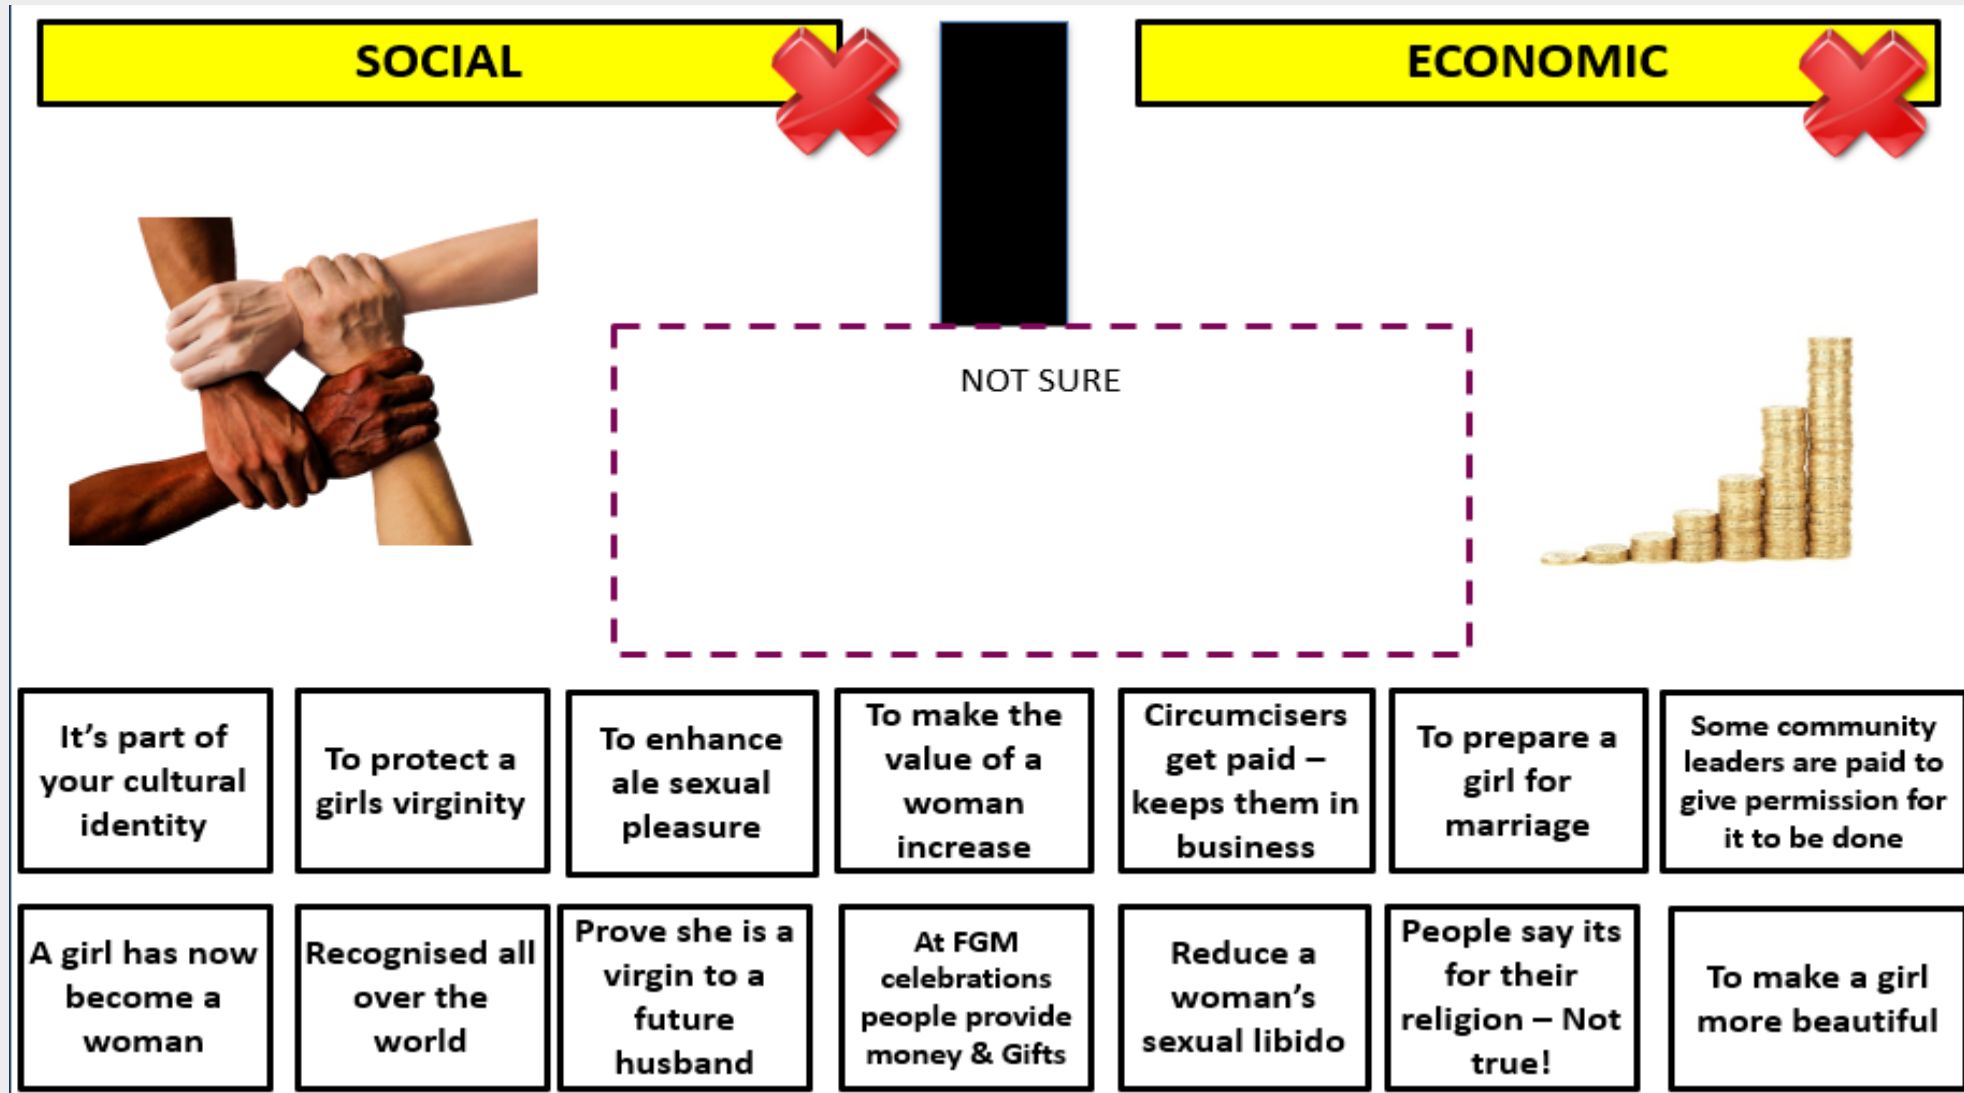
SOCIAL

ECONOMIC

NOT SURE

It's part of your cultural identity

To protect a girls virginity

To enhance ale sexual pleasure

To make the value of a woman increase

Circumcisers get paid – keeps them in business

To prepare a girl for marriage

Some community leaders are paid to give permission for it to be done

A girl has now become a woman

Recognised all over the world

Prove she is a virgin to a future husband

At FGM celebrations people provide money & Gifts

Reduce a woman's sexual libido

People say its for their religion – Not true!

To make a girl more beautiful